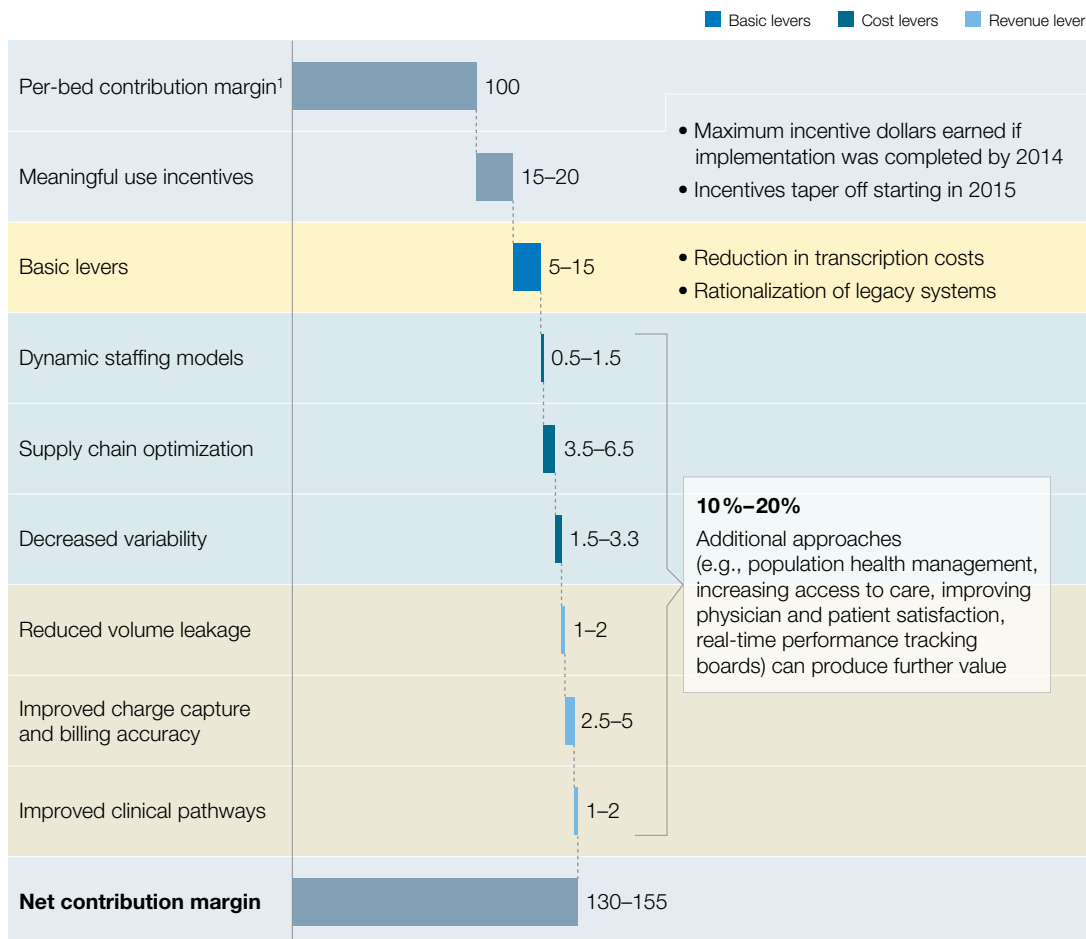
Basic levers Cost levers Revenue lever

Per-bed contribution margin$^1$ 100

Meaningful use incentives 15–20

• Maximum incentive dollars earned if implementation was completed by 2014
• Incentives taper off starting in 2015

Basic levers 5–15

• Reduction in transcription costs
• Rationalization of legacy systems

Dynamic staffing models 0.5–1.5

Supply chain optimization 3.5–6.5

Decreased variability 1.5–3.3

Reduced volume leakage 1–2

Improved charge capture and billing accuracy 2.5–5

Improved clinical pathways 1–2

**10%–20%**
Additional approaches (e.g., population health management, increasing access to care, improving physician and patient satisfaction, real-time performance tracking boards) can produce further value

**Net contribution margin** 130–155